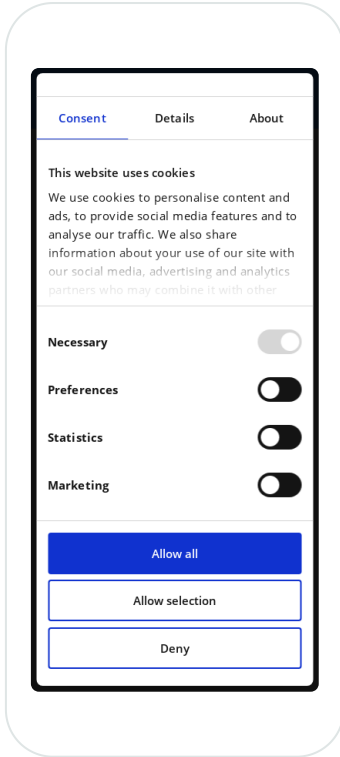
Consent Details About

This website uses cookies

We use cookies to personalise content and ads, to provide social media features and to analyse our traffic. We also share information about your use of our site with our social media, advertising and analytics partners who may combine it with other

Necessary

Preferences

Statistics

Marketing

Allow all

Allow selection

Deny